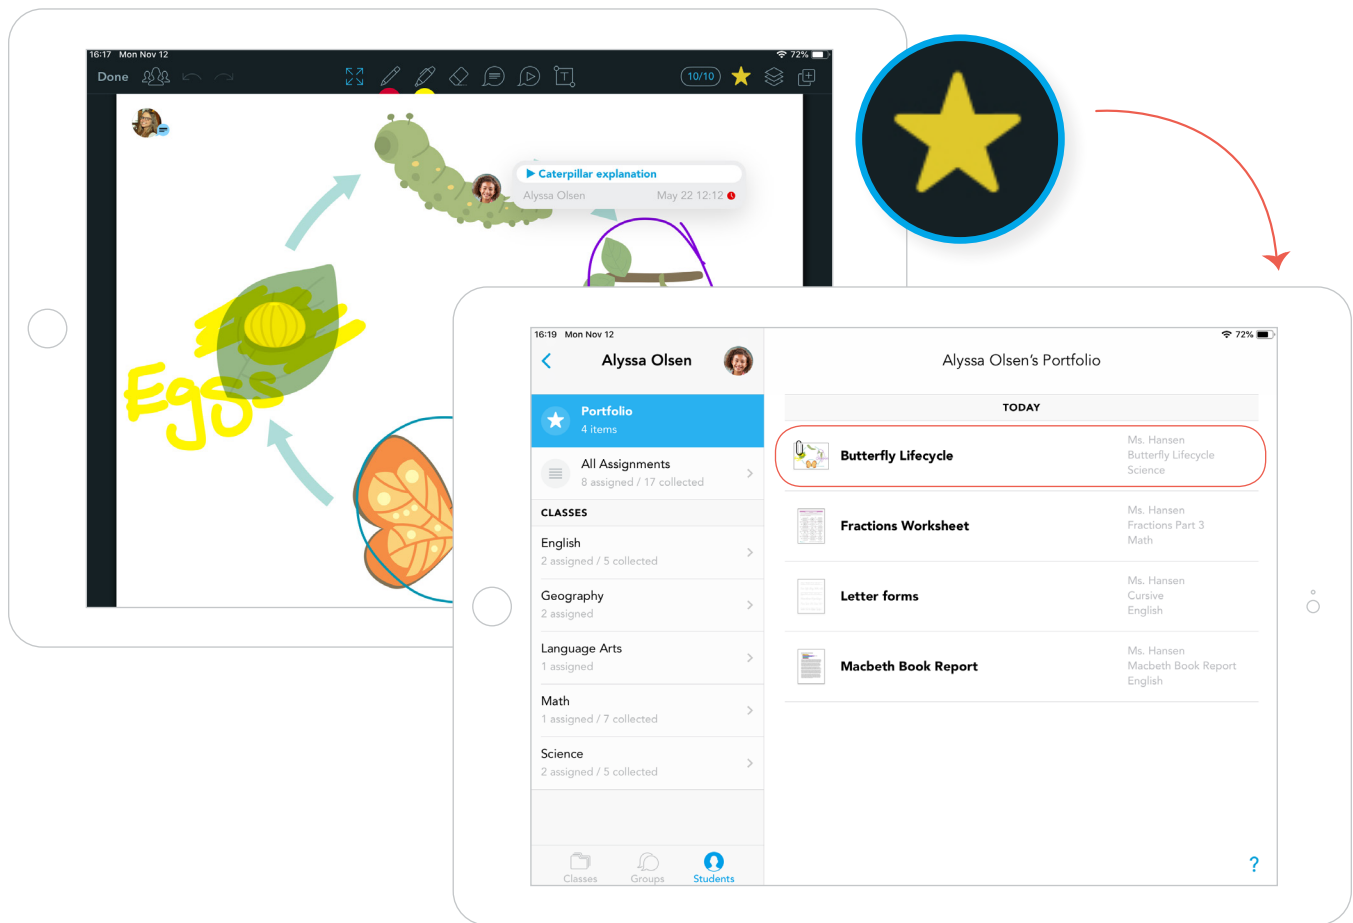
16:17 Mon Nov 12

72%

Done

10/10

Caterpillar explanation

Alyssa Olsen May 22 12:12

Eggs

16:19 Mon Nov 12

72%

Alyssa Olsen

Alyssa Olsen's Portfolio

Portfolio
4 items

All Assignments
8 assigned / 17 collected

CLASSES

English
2 assigned / 5 collected

Geography
2 assigned

Language Arts
1 assigned

Math
1 assigned / 7 collected

Science
2 assigned / 5 collected

TODAY

| | | |
|---|---|---|
| Butterfly Lifecycle | | Ms. Hansen Butterfly Lifecycle Science |
| Fractions Worksheet | | Ms. Hansen Fractions Part 3 Math |
| Letter forms | | Ms. Hansen Cursive English |
| Macbeth Book Report | | Ms. Hansen Macbeth Book Report English |

Classes Groups Students

?